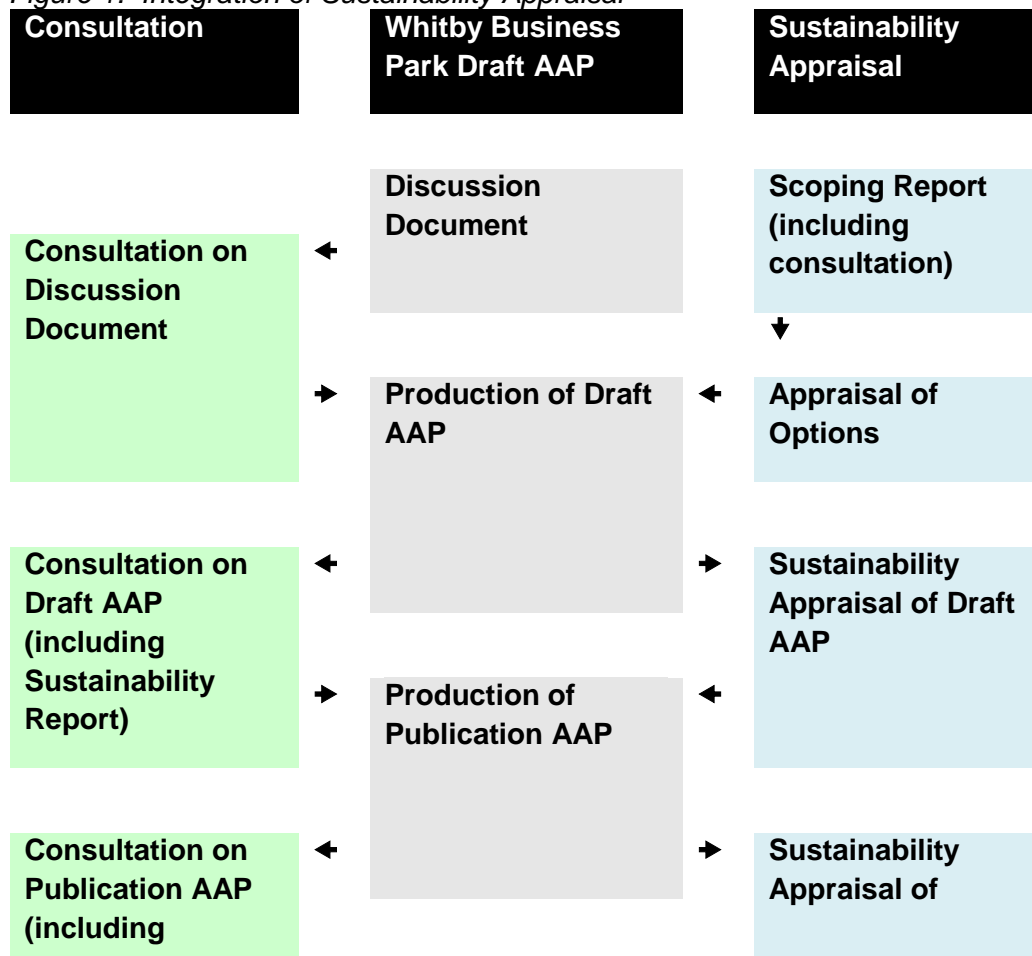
Figure 1: Integration of Sustainability Appraisal

| Consultation | Whitby Business Park Draft AAP | Sustainability Appraisal |
|---|---|---|
| | Discussion Document | Scoping Report (including consultation) |
| Consultation on Discussion Document | | |
| | Production of Draft AAP | Appraisal of Options |
| Consultation on Draft AAP (including Sustainability Report) | | Sustainability Appraisal of Draft AAP |
| | Production of Publication AAP | |
| Consultation on Publication AAP (including | | Sustainability Appraisal of |